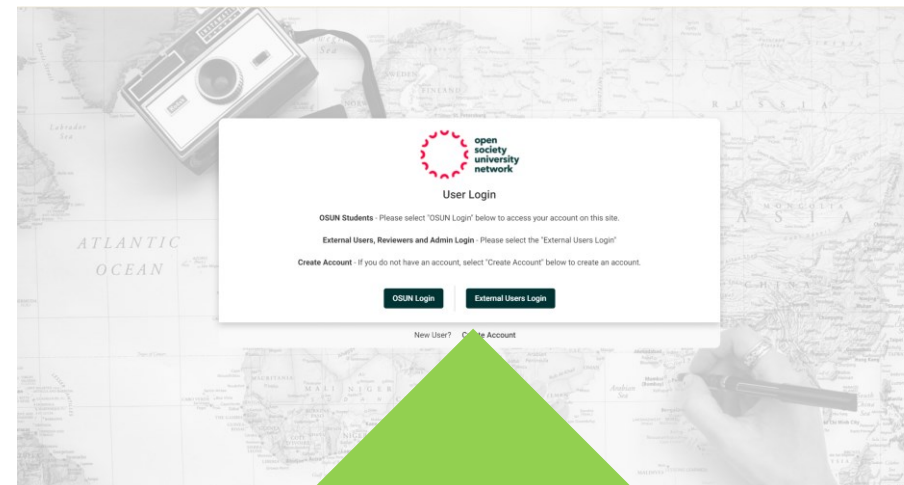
open society university network

User Login

**OSUN Students** - Please select "OSUN Login" below to access your account on this site.

**External Users, Reviewers and Admin Login** - Please select the "External Users Login"

**Create Account** - If you do not have an account, select "Create Account" below to create an account.

OSUN Login

External Users Login

New User? C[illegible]te Account

ATLANTIC OCEAN

RUSSIA

ASIA

FINLAND

MONGOLIA

CHINA

MALI

NIGER

Arabian Sea

Labrador Sea